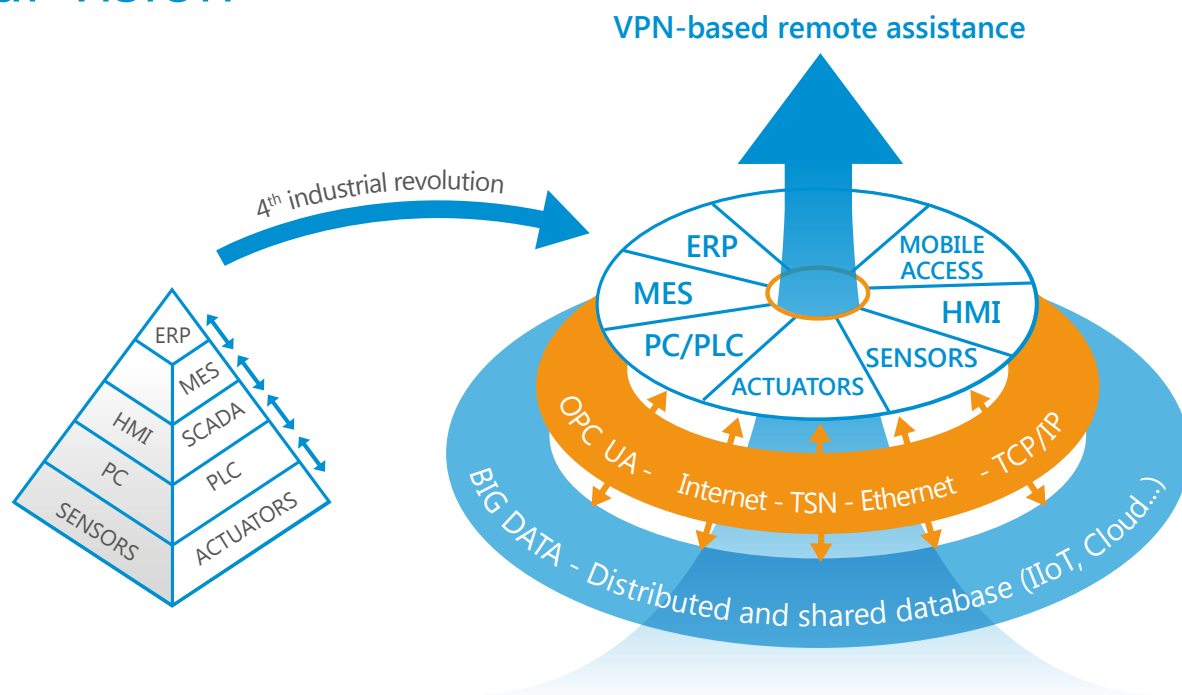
VPN-based remote assistance

$4^{th}$ industrial revolution

ERP
MES
HMI
SCADA
PC
PLC
SENSORS
ACTUATORS

ERP
MOBILE ACCESS
MES
HMI
PC/PLC
SENSORS
ACTUATORS

OPC UA - Internet - TSN - Ethernet - TCP/IP

BIG DATA - Distributed and shared database (IIoT, Cloud...)